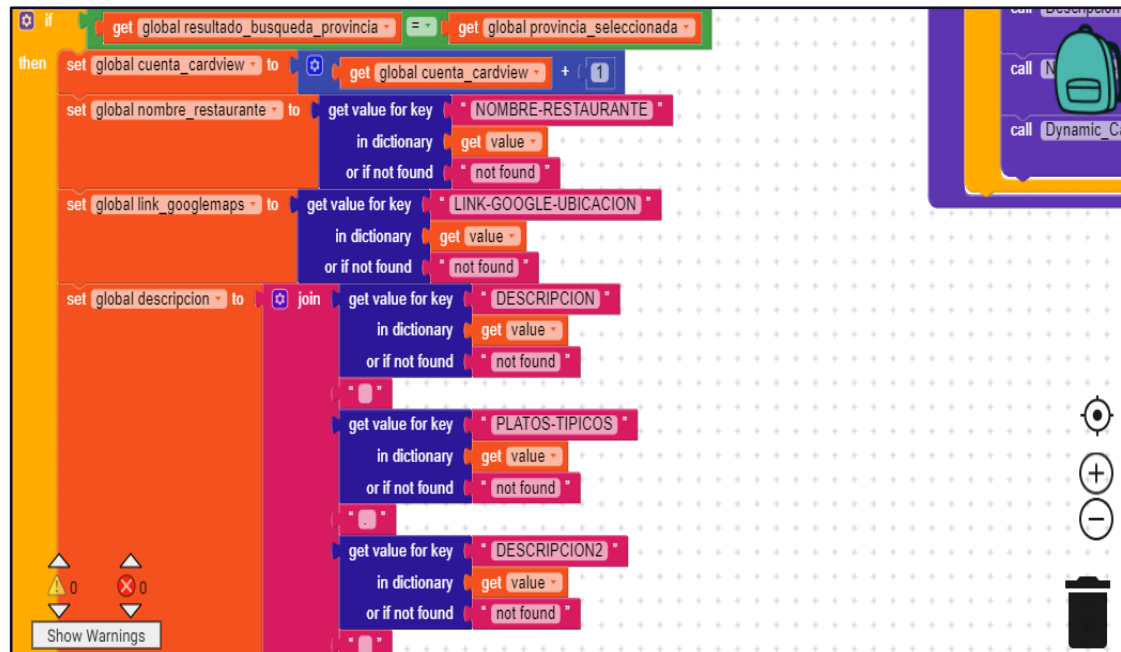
if get global resultado_busqueda_provincia = get global provincia_seleccionada
then set global cuenta_cardview to get global cuenta_cardview + 1
set global nombre_restaurante to get value for key " NOMBRE-RESTAURANTE "
in dictionary get value
or if not found " not found "
set global link_googlemaps to get value for key " LINK-GOOGLE-UBICACION "
in dictionary get value
or if not found " not found "
set global descripcion to join get value for key " DESCRIPCION "
in dictionary get value
or if not found " not found "
" "
get value for key " PLATOS-TIPICOS "
in dictionary get value
or if not found " not found "
" . "
get value for key " DESCRIPCION2 "
in dictionary get value
or if not found " not found "
" "

call Descripcion
call N
call Dynamic_Ca

0 0
Show Warnings